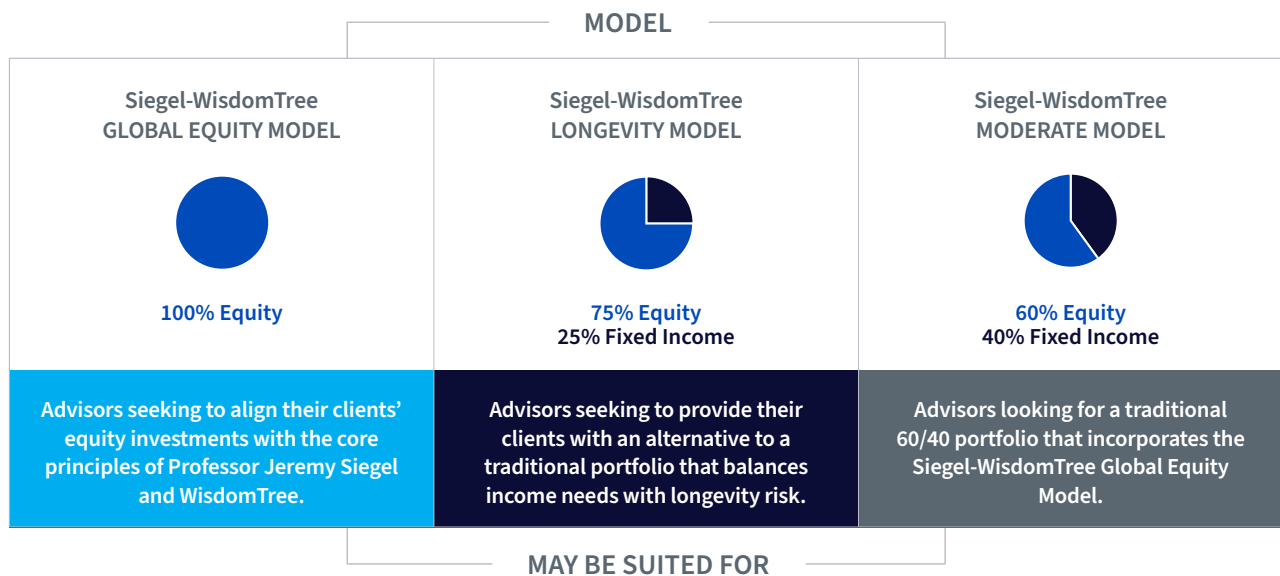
MODEL

Siegel-WisdomTree
GLOBAL EQUITY MODEL

100% Equity

Siegel-WisdomTree
LONGEVITY MODEL

75% Equity
25% Fixed Income

Siegel-WisdomTree
MODERATE MODEL

60% Equity
40% Fixed Income

Advisors seeking to align their clients' equity investments with the core principles of Professor Jeremy Siegel and WisdomTree.

Advisors seeking to provide their clients with an alternative to a traditional portfolio that balances income needs with longevity risk.

Advisors looking for a traditional 60/40 portfolio that incorporates the Siegel-WisdomTree Global Equity Model.

MAY BE SUITED FOR